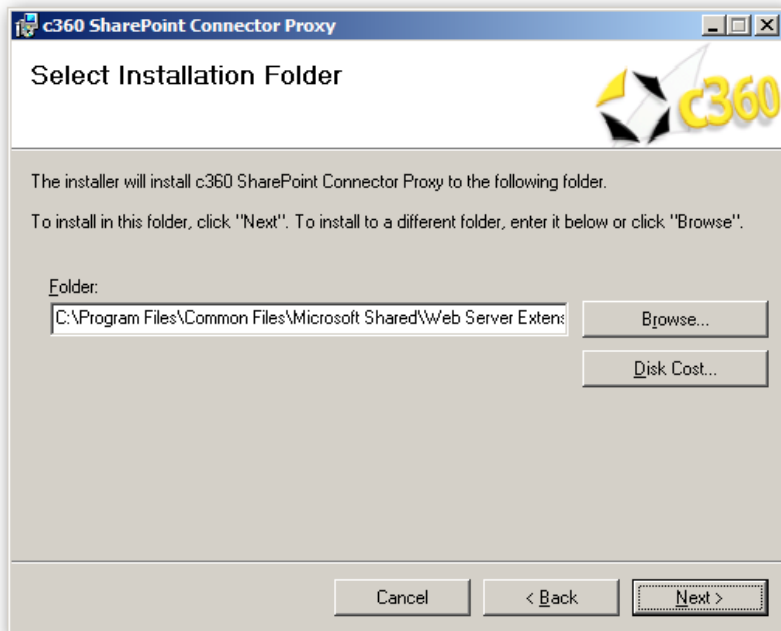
c360 SharePoint Connector Proxy

Select Installation Folder

c360

The installer will install c360 SharePoint Connector Proxy to the following folder.

To install in this folder, click "Next". To install to a different folder, enter it below or click "Browse".

Folder:

C:\Program Files\Common Files\Microsoft Shared\Web Server Extens

Browse...

Disk Cost...

Cancel

< Back

Next >